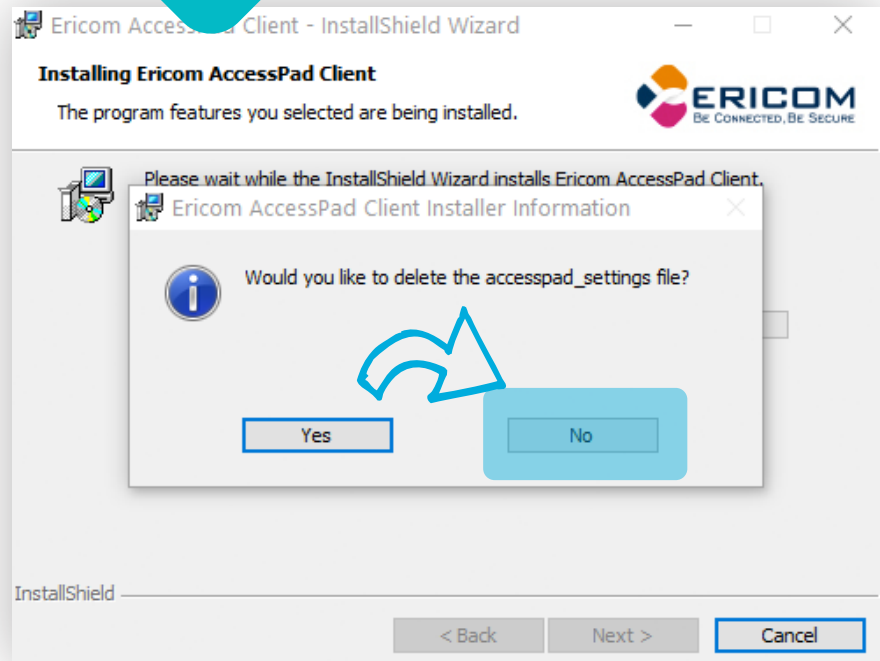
Ericom Access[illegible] Client - InstallShield Wizard

Installing Ericom AccessPad Client

The program features you selected are being installed.

ERICOM
BE CONNECTED, BE SECURE

Please wait while the InstallShield Wizard installs Ericom AccessPad Client.

Ericom AccessPad Client Installer Information

Would you like to delete the accesspad_settings file?

Yes

No

InstallShield

< Back

Next >

Cancel